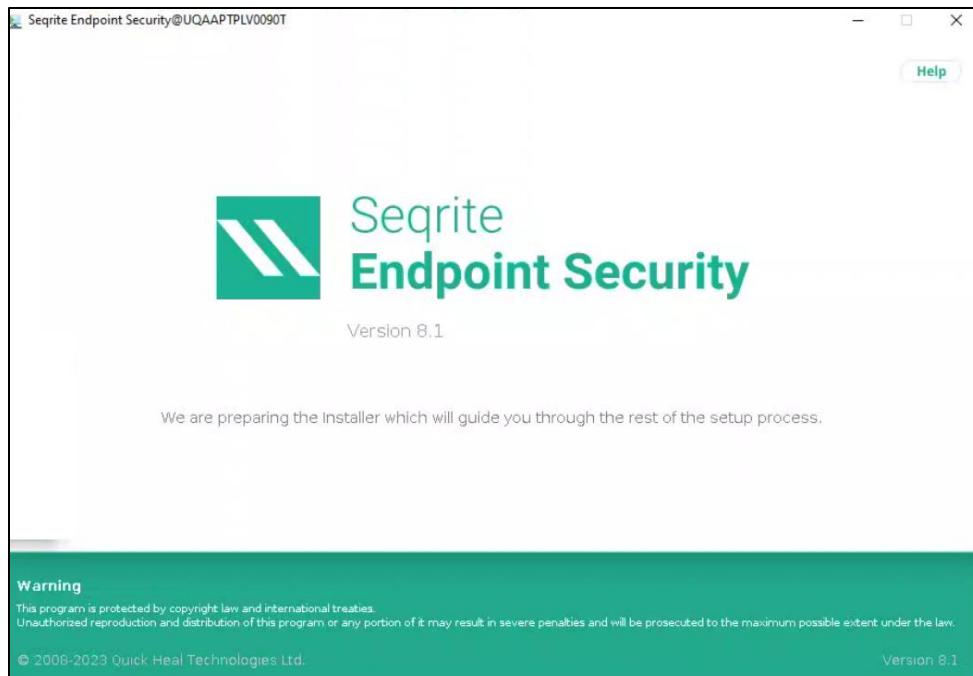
Seqrite Endpoint Security@UQAAPTPLV0090T

Help

Seqrite
Endpoint Security

Version 8.1

We are preparing the Installer which will guide you through the rest of the setup process.

Warning
This program is protected by copyright law and international treaties.
Unauthorized reproduction and distribution of this program or any portion of it may result in severe penalties and will be prosecuted to the maximum possible extent under the law.

© 2008-2023 Quick Heal Technologies Ltd.

Version 8.1